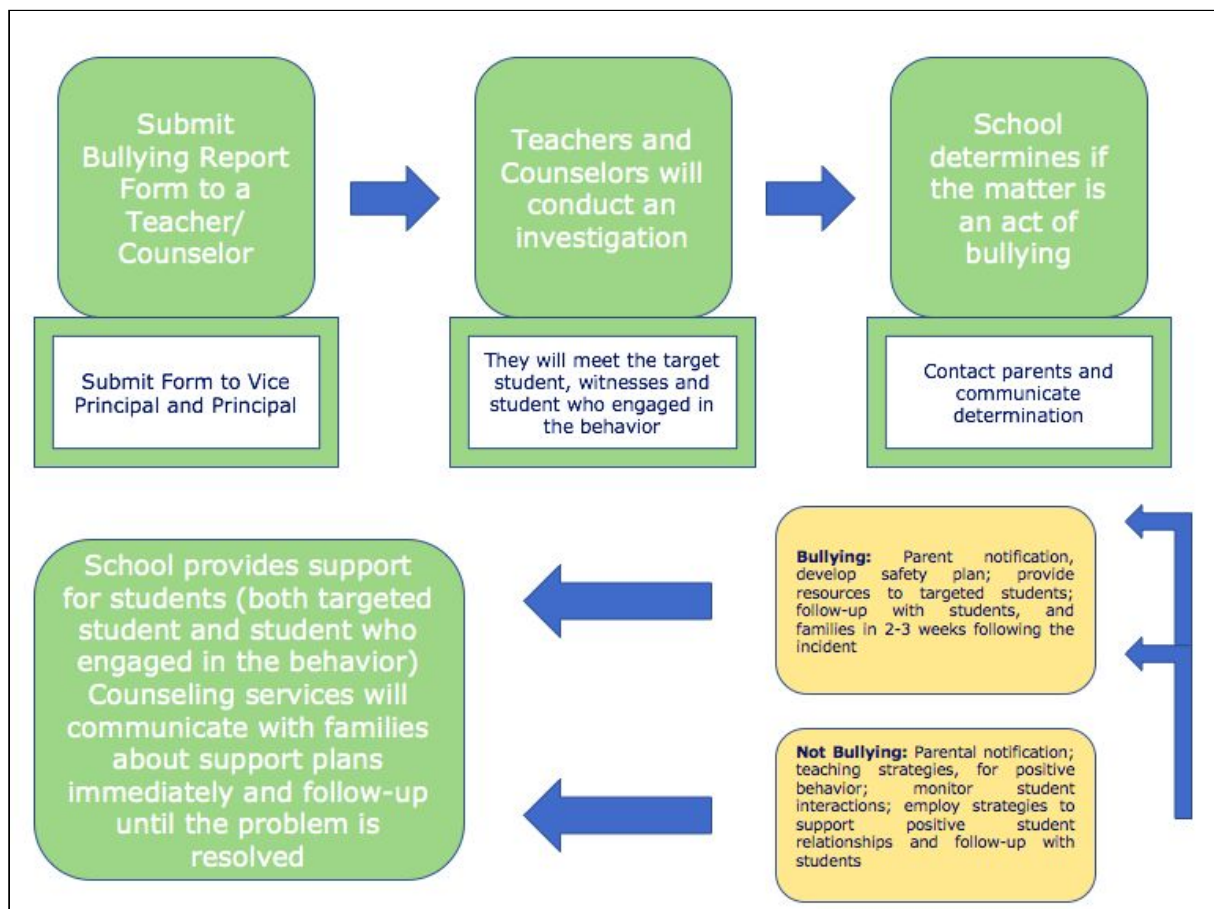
Submit Bullying Report Form to a Teacher/ Counselor

Submit Form to Vice Principal and Principal

Teachers and Counselors will conduct an investigation

They will meet the target student, witnesses and student who engaged in the behavior

School determines if the matter is an act of bullying

Contact parents and communicate determination

**Bullying:** Parent notification, develop safety plan; provide resources to targeted students; follow-up with students, and families in 2-3 weeks following the incident

**Not Bullying:** Parental notification; teaching strategies, for positive behavior; monitor student interactions; employ strategies to support positive student relationships and follow-up with students

School provides support for students (both targeted student and student who engaged in the behavior) Counseling services will communicate with families about support plans immediately and follow-up until the problem is resolved